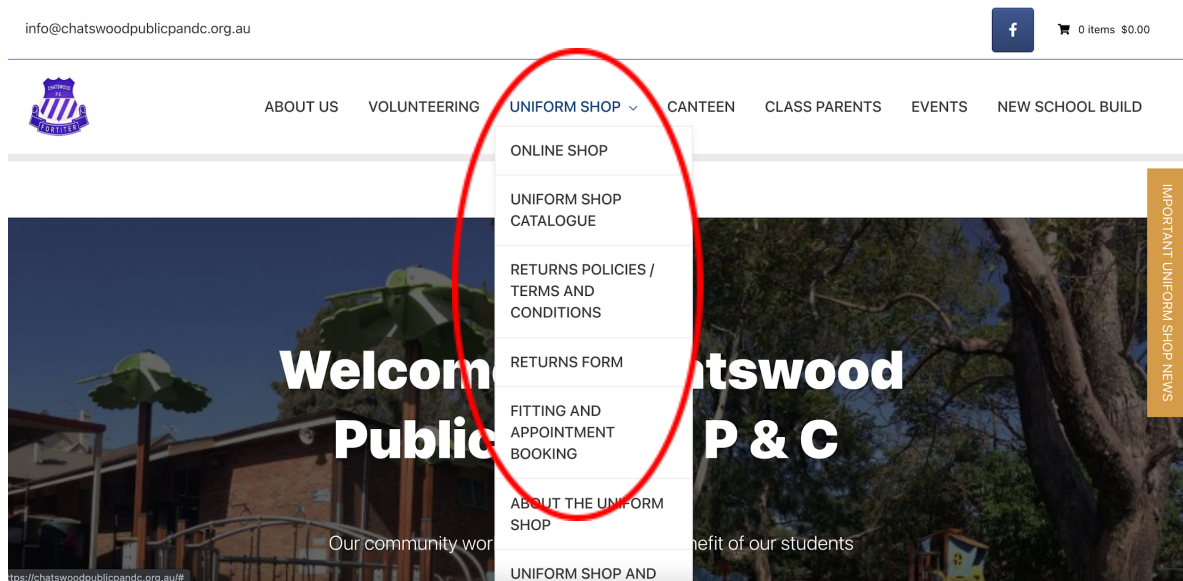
info@chatswoodpublicpandc.org.au

f

0 items $0.00

CHATSWOOD P.S.
FORTITER

ABOUT US VOLUNTEERING UNIFORM SHOP CANTEEN CLASS PARENTS EVENTS NEW SCHOOL BUILD

ONLINE SHOP

UNIFORM SHOP CATALOGUE

RETURNS POLICIES / TERMS AND CONDITIONS

RETURNS FORM

FITTING AND APPOINTMENT BOOKING

ABOUT THE UNIFORM SHOP

UNIFORM SHOP AND

IMPORTANT UNIFORM SHOP NEWS

Welcom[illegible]tswood Public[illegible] P & C

Our community wor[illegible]nefit of our students

https://chatswoodpublicpandc.org.au/#